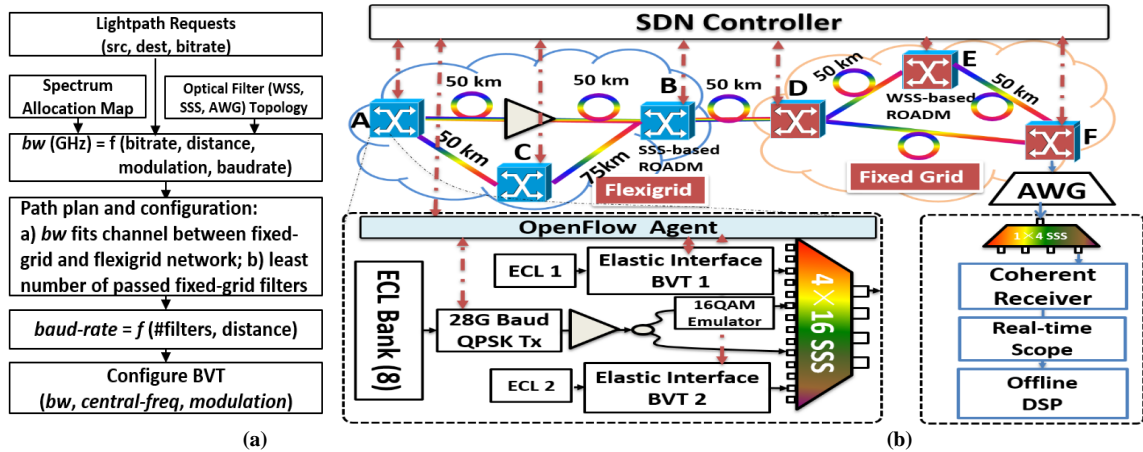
Lightpath Requests (src, dest, bitrate)

Spectrum Allocation Map

Optical Filter (WSS, SSS, AWG) Topology

*bw* (GHz) = f (bitrate, distance, modulation, baudrate)

Path plan and configuration: a) *bw* fits channel between fixed-grid and flexigrid network; b) least number of passed fixed-grid filters

*baud-rate* = *f* (#filters, distance)

Configure BVT (*bw*, *central-freq*, *modulation*)

(a)

SDN Controller

50 km

50 km

50 km

50 km

50 km

50 km

75km

A

B

C

D

E

F

SSS-based ROADM

WSS-based ROADM

Flexigrid

Fixed Grid

AWG

OpenFlow Agent

ECL Bank (8)

ECL 1

Elastic Interface BVT 1

28G Baud QPSK Tx

16QAM Emulator

ECL 2

Elastic Interface BVT 2

4×16 SSS

1×4 SSS

Coherent Receiver

Real-time Scope

Offline DSP

(b)